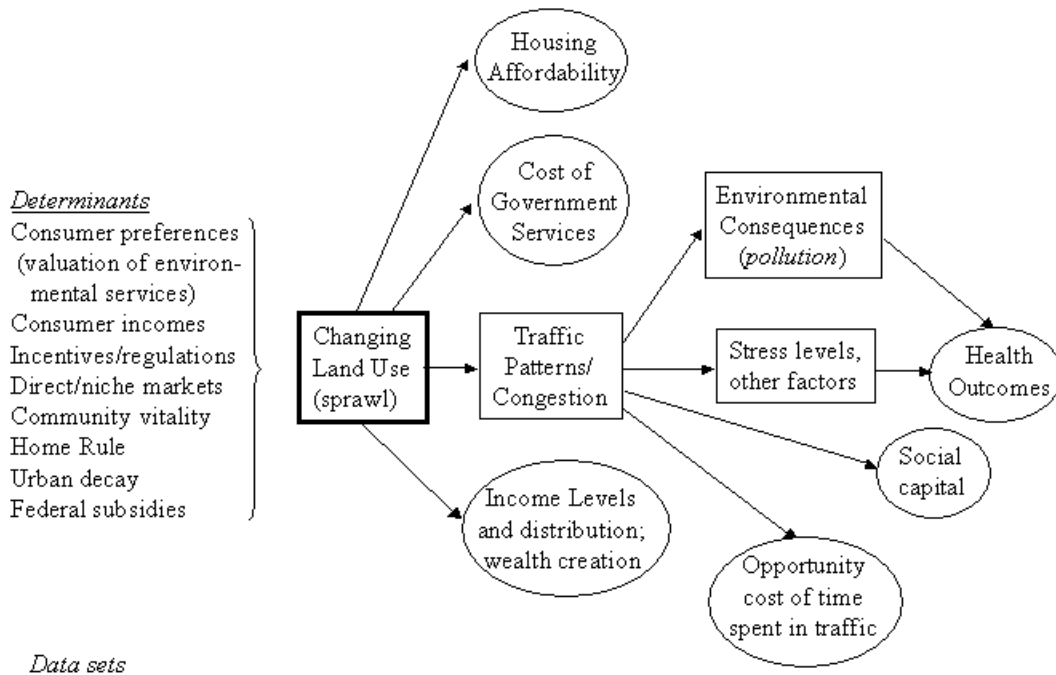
Determinants
Consumer preferences (valuation of environmental services)
Consumer incomes
Incentives/regulations
Direct/niche markets
Community vitality
Home Rule
Urban decay
Federal subsidies

Housing Affordability

Cost of Government Services

Changing Land Use (sprawl)

Traffic Patterns/ Congestion

Environmental Consequences (pollution)

Stress levels, other factors

Health Outcomes

Social capital

Income Levels and distribution; wealth creation

Opportunity cost of time spent in traffic

Data sets